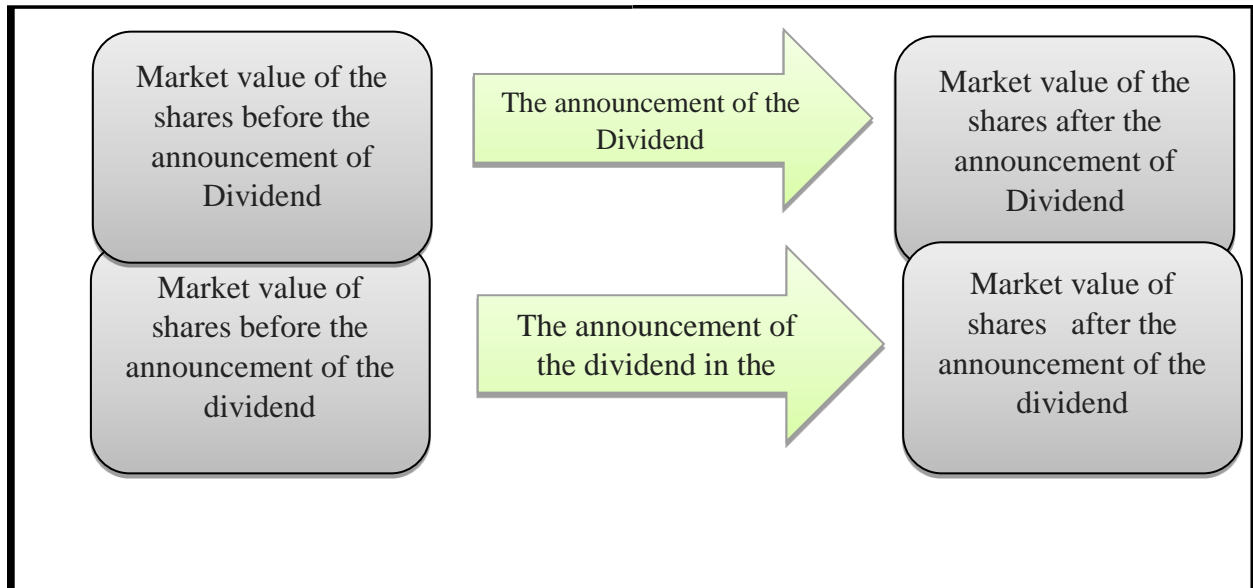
Market value of the shares before the announcement of Dividend

The announcement of the Dividend

Market value of the shares after the announcement of Dividend

Market value of shares before the announcement of the dividend

The announcement of the dividend in the

Market value of shares after the announcement of the dividend